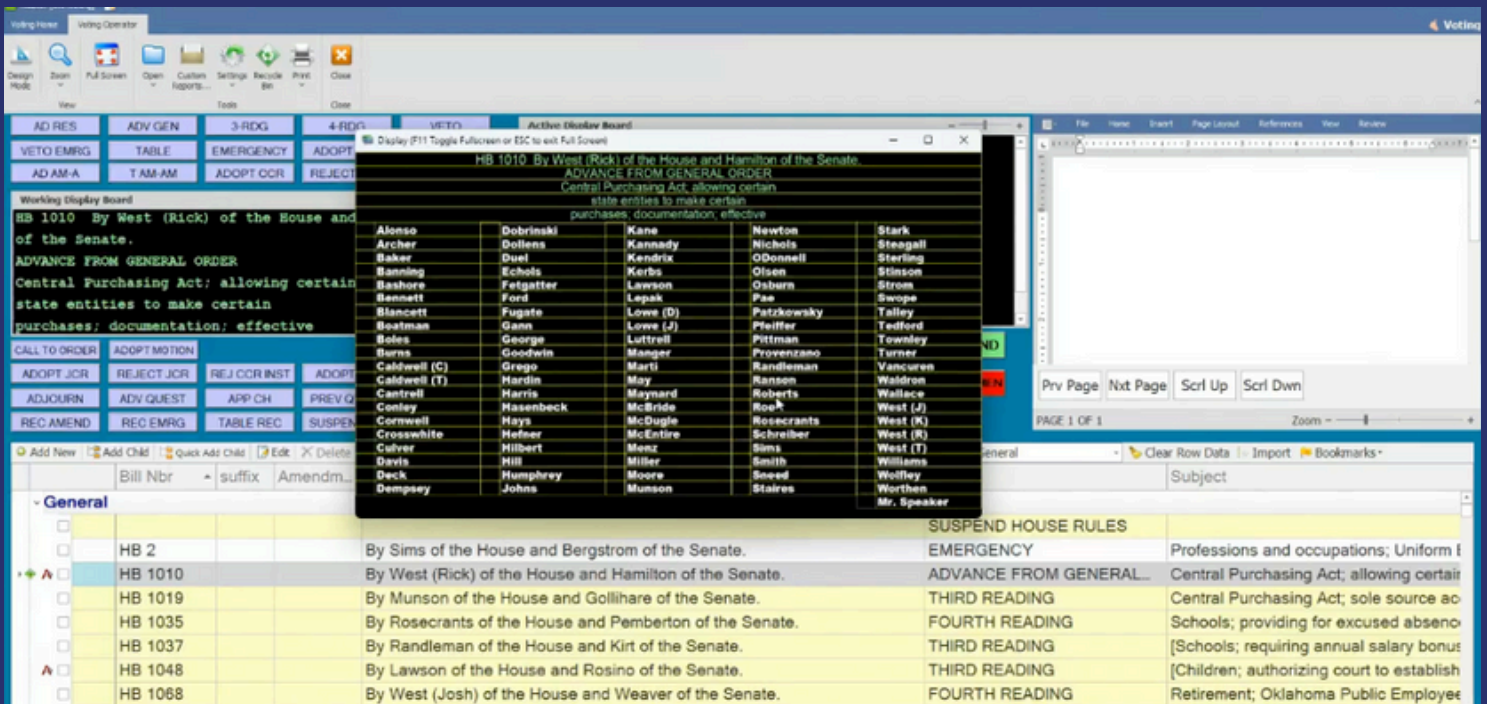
Voting Home | Voting Operator

Voting

Design Mode | Zoom | Full Screen | Open | Custom Reports | Settings | Recycle Bin | Print | Close

View | Tools | Close

AD RES | ADV GEN | 3-RDG | 4-RDG | VETO
VETO EMRG | TABLE | EMERGENCY | ADOPT
AD AM-A | T AM-AM | ADOPT CCR | REJECT

Active Display Board

Working Display Board
HB 1010 By West (Rick) of the House and
of the Senate.
ADVANCE FROM GENERAL ORDER
Central Purchasing Act; allowing certain
state entities to make certain
purchases; documentation; effective

CALL TO ORDER | ADOPT MOTION
ADOPT JCR | REJECT JCR | REJ CCR INST | ADOPT
ADJOURN | ADV QUEST | APP CH | PREV Q
REC AMEND | REC EMRG | TABLE REC | SUSPEN

Display (F11 Toggle Fullscreen or ESC to exit Full Screen)

HB 1010 By West (Rick) of the House and Hamilton of the Senate.
ADVANCE FROM GENERAL ORDER
Central Purchasing Act; allowing certain
state entities to make certain
purchases; documentation; effective

| | | | | |
|---|---|---|---|---|
| Alonso | Dobrinski | Kane | Newton | Stark |
| Archer | Dollens | Kannady | Nichols | Steagall |
| Baker | Duel | Kendrix | ODonnell | Sterling |
| Banning | Echols | Kerbs | Olsen | Stinson |
| Bashore | Fetgatter | Lawson | Osburn | Strom |
| Bennett | Ford | Lepak | Pae | Swope |
| Blancett | Fugate | Lowe (D) | Patzkowsky | Talley |
| Boatman | Gann | Lowe (J) | Pfeiffer | Tedford |
| Boles | George | Luttrell | Pittman | Townley |
| Burns | Goodwin | Manger | Provenzano | Turner |
| Caldwell (C) | Grego | Marti | Randleman | Vancuren |
| Caldwell (T) | Hardin | May | Ranson | Waldron |
| Cantrell | Harris | Maynard | Roberts | Wallace |
| Conley | Hasenbeck | McBride | Roe | West (J) |
| Cornwell | Hays | McDugle | Rosecrants | West (K) |
| Crosswhite | Hefner | McEntire | Schreiber | West (R) |
| Culver | Hilbert | Menz | Sims | West (T) |
| Davis | Hill | Miller | Smith | Williams |
| Deck | Humphrey | Moore | Sneed | Wolfley |
| Dempsey | Johns | Munson | Staires | Worthen |
| | | | | Mr. Speaker |

File | Home | Insert | Page Layout | References | View | Review

ND
EN

Prv Page | Nxt Page | Scrl Up | Scrl Dwn

PAGE 1 OF 1 | Zoom

Add New | Add Child | Quick Add Child | Edit | Delete | General | Clear Row Data | Import | Bookmarks

| Bill Nbr | suffix | Amendm... | | | Subject |
|---|---|---|---|---|---|
| General | | | | | |
| | | | | SUSPEND HOUSE RULES | |
| HB 2 | | | By Sims of the House and Bergstrom of the Senate. | EMERGENCY | Professions and occupations; Uniform E |
| HB 1010 | | | By West (Rick) of the House and Hamilton of the Senate. | ADVANCE FROM GENERAL... | Central Purchasing Act; allowing certair |
| HB 1019 | | | By Munson of the House and Gollihare of the Senate. | THIRD READING | Central Purchasing Act; sole source ac |
| HB 1035 | | | By Rosecrants of the House and Pemberton of the Senate. | FOURTH READING | Schools; providing for excused absenc |
| HB 1037 | | | By Randleman of the House and Kirt of the Senate. | THIRD READING | [Schools; requiring annual salary bonus |
| HB 1048 | | | By Lawson of the House and Rosino of the Senate. | THIRD READING | [Children; authorizing court to establish |
| HB 1068 | | | By West (Josh) of the House and Weaver of the Senate. | FOURTH READING | Retirement; Oklahoma Public Employee |